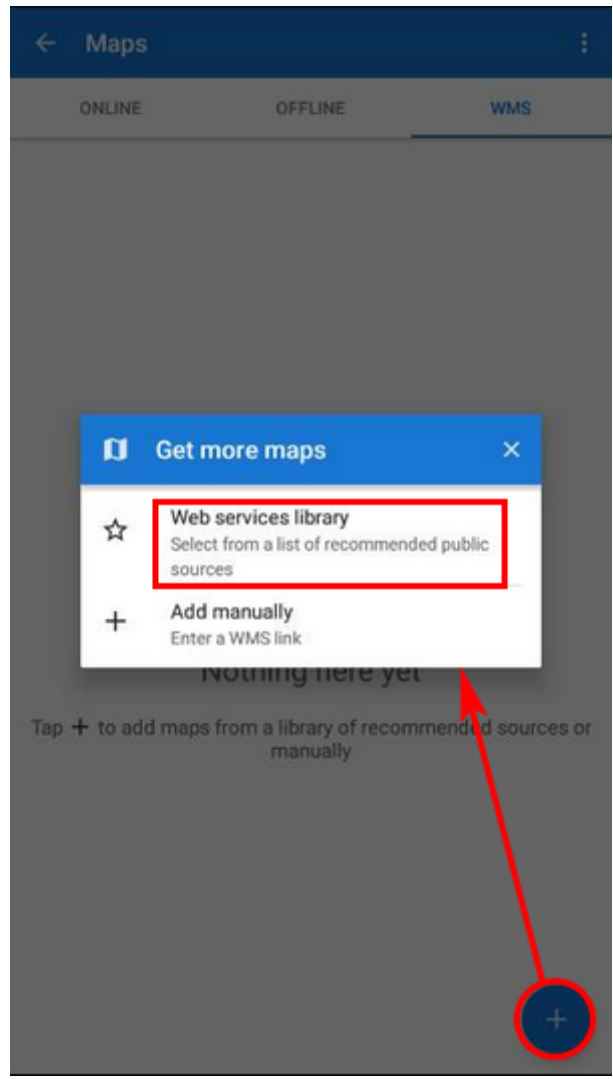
Maps

ONLINE OFFLINE WMS

Get more maps

Web services library
Select from a list of recommended public sources

Add manually
Enter a WMS link

Nothing here yet

Tap + to add maps from a library of recommended sources or manually